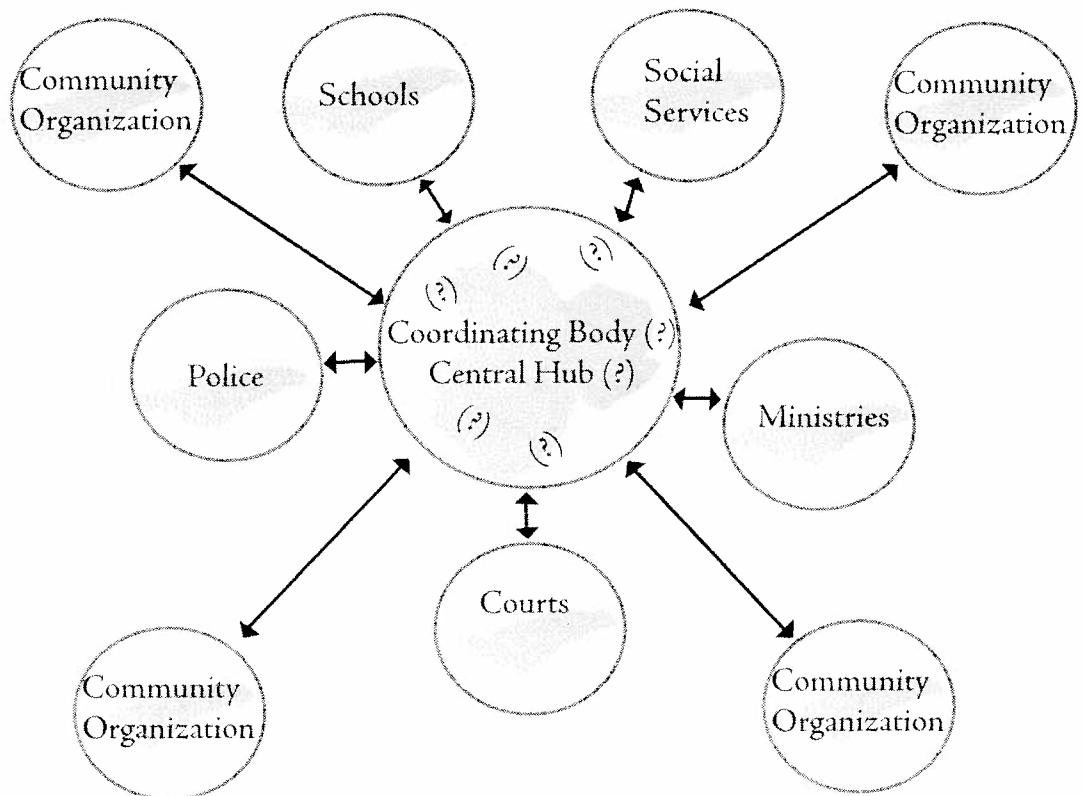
Community Organization

Schools

Social Services

Community Organization

(?) (?) (?)

Coordinating Body (?)
Central Hub (?)

(?) (?)

Police

Ministries

Courts

Community Organization

Community Organization